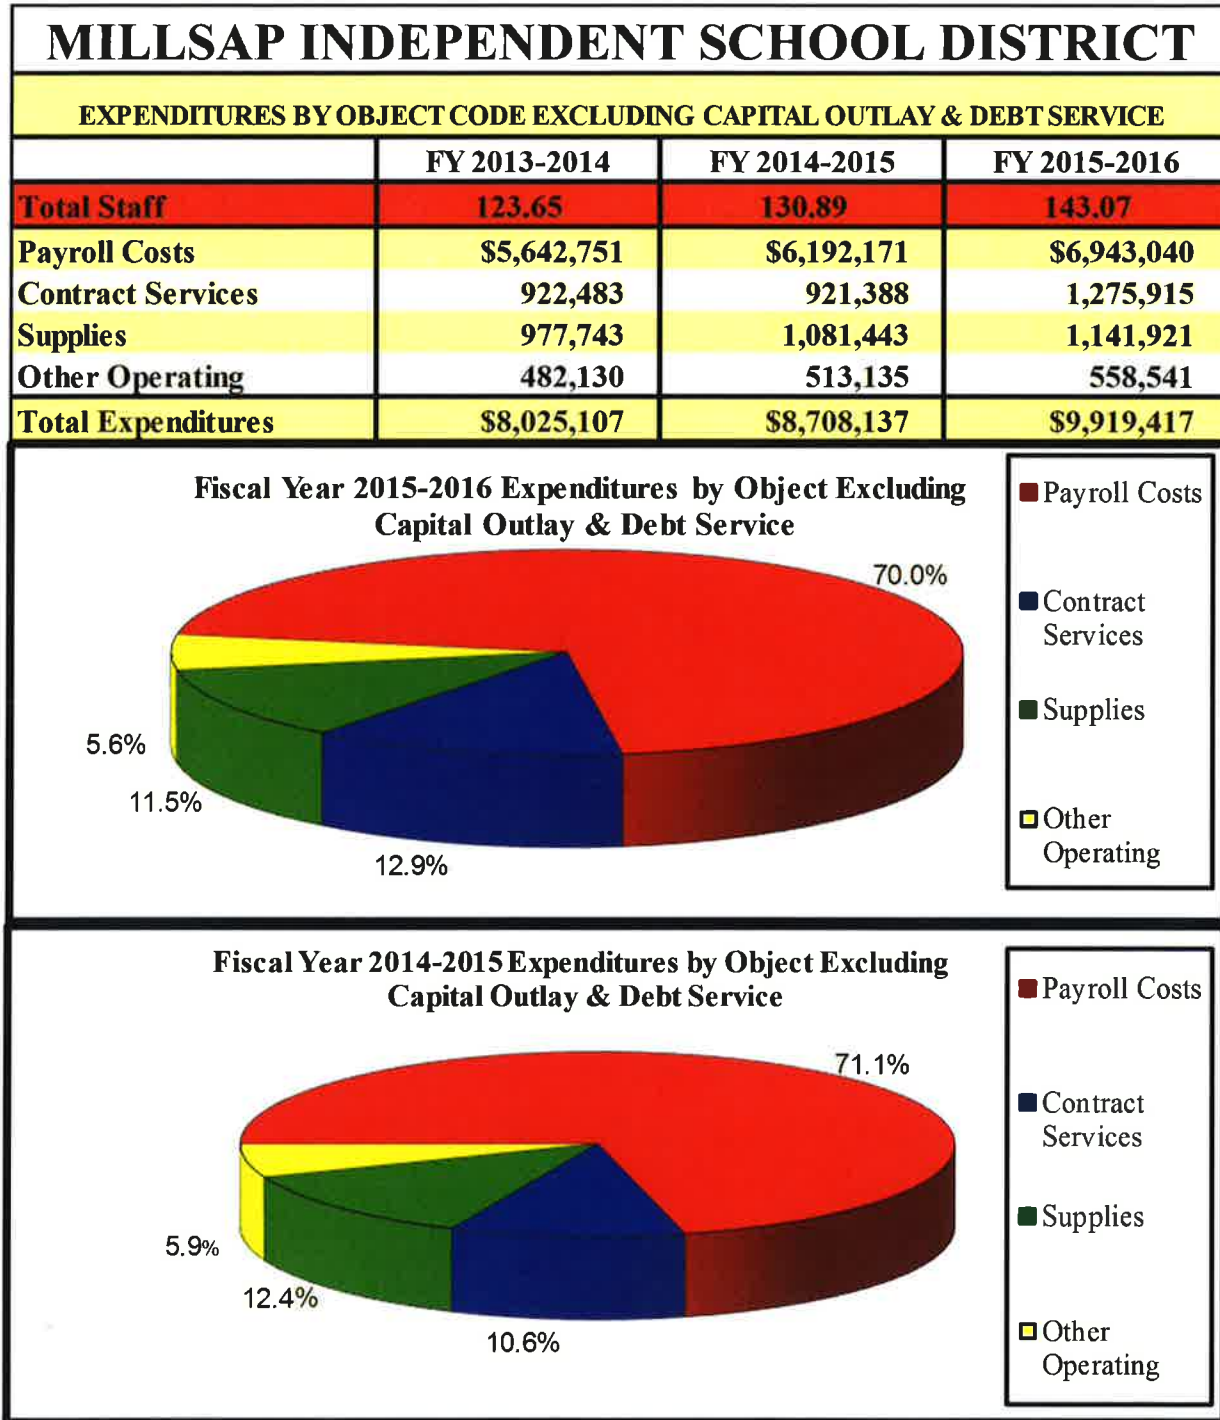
MILLSAP INDEPENDENT SCHOOL DISTRICT

EXPENDITURES BY OBJECT CODE EXCLUDING CAPITAL OUTLAY & DEBT SERVICE

| | FY 2013-2014 | FY 2014-2015 | FY 2015-2016 |
|---|---|---|---|
| Total Staff | 123.65 | 130.89 | 143.07 |
| Payroll Costs | \$5,642,751 | \$6,192,171 | \$6,943,040 |
| Contract Services | 922,483 | 921,388 | 1,275,915 |
| Supplies | 977,743 | 1,081,443 | 1,141,921 |
| Other Operating | 482,130 | 513,135 | 558,541 |
| Total Expenditures | \$8,025,107 | \$8,708,137 | \$9,919,417 |

Fiscal Year 2015-2016 Expenditures by Object Excluding Capital Outlay & Debt Service

70.0%
5.6%
11.5%
12.9%

Payroll Costs
Contract Services
Supplies
Other Operating

Fiscal Year 2014-2015 Expenditures by Object Excluding Capital Outlay & Debt Service

71.1%
5.9%
12.4%
10.6%

Payroll Costs
Contract Services
Supplies
Other Operating